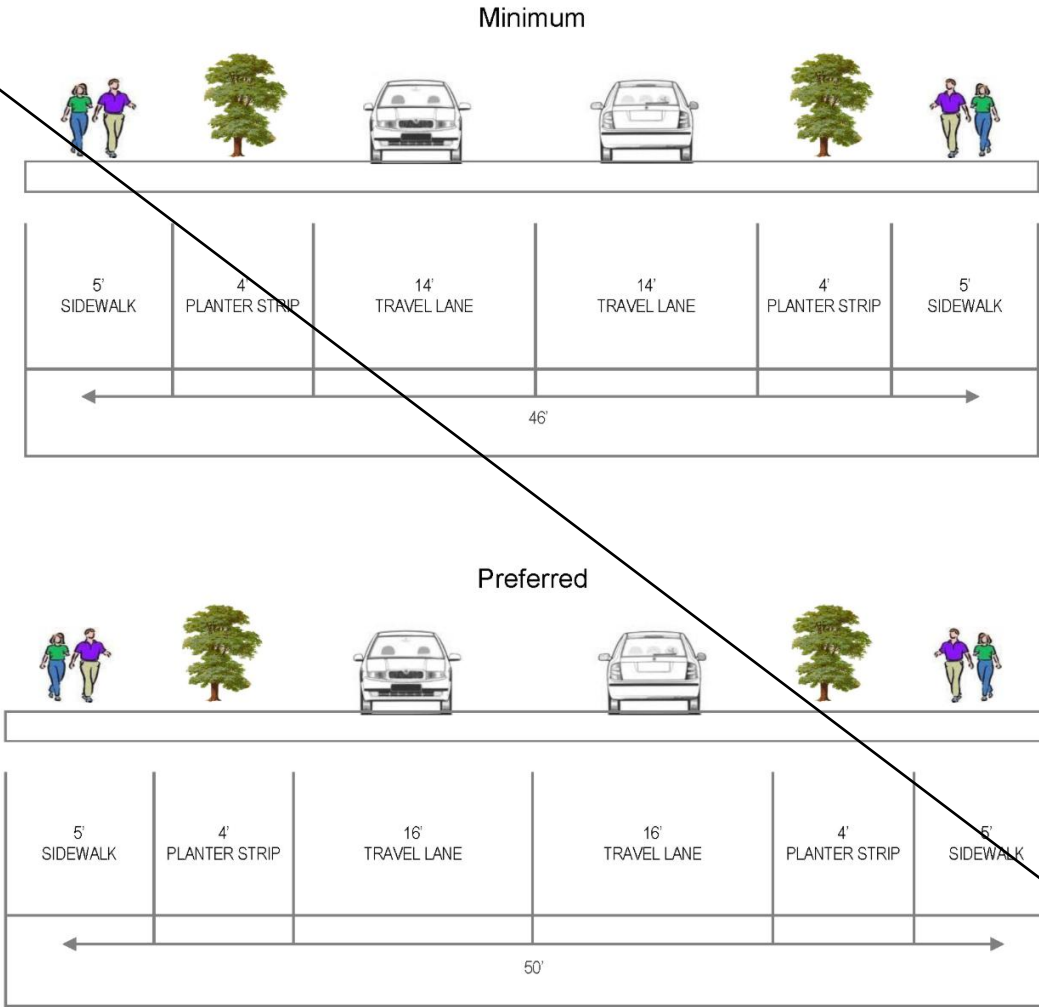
Minimum

| 5' SIDEWALK | 4' PLANTER STRIP | 14' TRAVEL LANE | 14' TRAVEL LANE | 4' PLANTER STRIP | 5' SIDEWALK |
|---|---|---|---|---|---|

46'

Preferred

| 5' SIDEWALK | 4' PLANTER STRIP | 16' TRAVEL LANE | 16' TRAVEL LANE | 4' PLANTER STRIP | 5' SIDEWALK |
|---|---|---|---|---|---|

50'